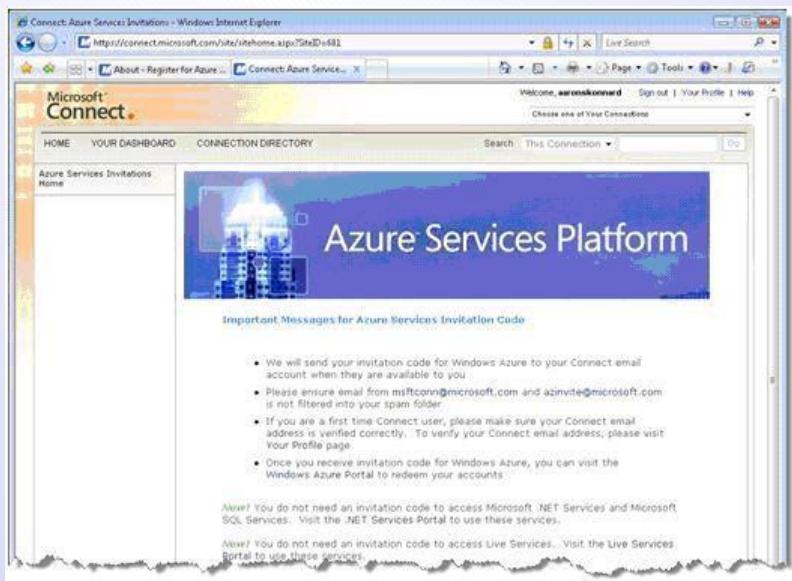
Connect: Azure Services Invitations - Windows Internet Explorer

http://connect.microsoft.com/site/sitehome.aspx?SiteID=681

Live Search

About - Register for Azure ... | Connect: Azure Service... ×

Page ▾ Tools ▾

Microsoft Connect

Welcome, aaronskonnard | Sign out | Your Profile | Help

Choose one of Your Connections

HOME YOUR DASHBOARD CONNECTION DIRECTORY

Search This Connection ▾ Go

Azure Services Invitations Home

Azure Services Platform

Important Messages for Azure Services Invitation Code

• We will send your invitation code for Windows Azure to your Connect email account when they are available to you

• Please ensure email from msftconn@microsoft.com and azinvite@microsoft.com is not filtered into your spam folder

• If you are a first time Connect user, please make sure your Connect email address is verified correctly. To verify your Connect email address, please visit Your Profile page

• Once you receive invitation code for Windows Azure, you can visit the Windows Azure Portal to redeem your accounts

New! You do not need an invitation code to access Microsoft .NET Services and Microsoft SQL Services. Visit the .NET Services Portal to use these services.

New! You do not need an invitation code to access Live Services. Visit the Live Services Portal to use these services.